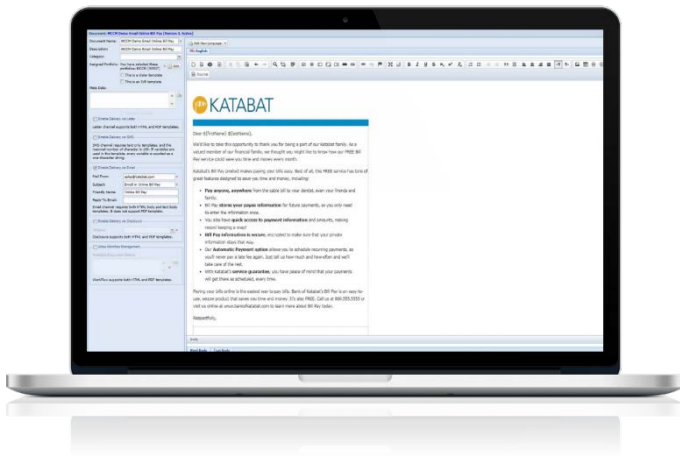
Document: MCCM Demo Email Online Bill Pay [Version 2: Active]

Document Name: MCCM Demo Email Online Bill Pay

Description: MCCM Demo Email Online Bill Pay

Category:

Assigned Portfolio: You have selected these portfolios MCCM [MKEY]

There is a Voice template

There is an SMS template

Web Links

Enable Delivery via Letter

Letter channel supports both HTML and PDF templates.

Enable Delivery via SMS

Enable Delivery via Email

Mail From: sales@katabat.com

Subject: Enroll in Online Bill Pay

Friendly Name: Online Bill Pay

Reply To Email:

Enable Delivery via Dashboard

Enable Workflow Management

Workflow supports both HTML and PDF templates.

Add New Language

EN: English

Source

KATABAT

Dear ${FirstName} ${LastName},

We'd like to take this opportunity to thank you for being a part of our Katabat family. As a valued member of our financial family, we thought you might like to know how our FREE Bill Pay service could save you time and money every month.

Katabat's Bill Pay product makes paying your bills easy. Best of all, the FREE service has tons of great features designed to save you time and money, including:

• Pay anyone, anywhere from the table bill to your dentist, even your friends and family.
• Bill Pay stores your payee information for future payments, so you only need to enter the information once.
• You also have quick access to payment information and security, making record keeping a snap!
• Bill Pay information is secure; encrypted to make sure that your private information stays that way.
• Our Automatic Payment option allows you to schedule recurring payments, so you'll never pay a late fee again. Just tell us how much and how often and we'll take care of the rest.
• With Katabat's service guarantee, you have peace of mind that your payments will get there as scheduled, every time.

Paying your bills online is the easiest way to pay bills. Bank of Katabat's Bill Pay is an easy-to-use, secure product that saves you time and money. It's also FREE. Call us at 866.555.5555 or visit us online at www.bankofkatabat.com to learn more about Bill Pay today.

Respectfully,

Mail Body | Text Body